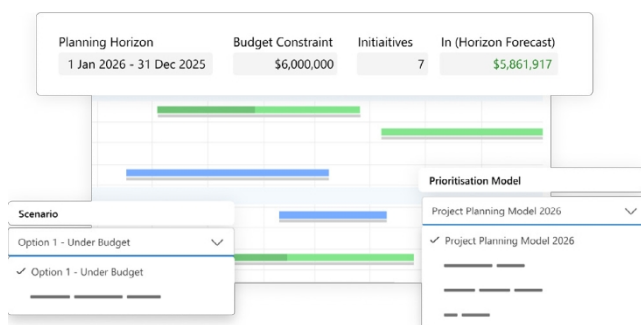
Planning Horizon
1 Jan 2026 - 31 Dec 2025

Budget Constraint
$6,000,000

Initiaitives
7

In (Horizon Forecast)
$5,861,917

Scenario
Option 1 - Under Budget
✓ Option 1 - Under Budget

Prioritisation Model
Project Planning Model 2026
✓ Project Planning Model 2026